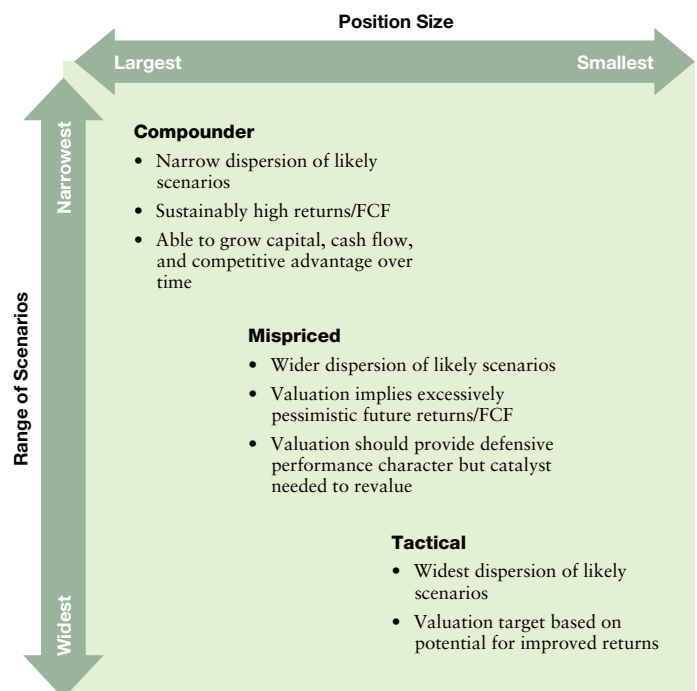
Position Size

Largest

Smallest

Range of Scenarios

Narrowest

Widest

Compounder

• Narrow dispersion of likely scenarios
• Sustainably high returns/FCF
• Able to grow capital, cash flow, and competitive advantage over time

Mispriced

• Wider dispersion of likely scenarios
• Valuation implies excessively pessimistic future returns/FCF
• Valuation should provide defensive performance character but catalyst needed to revalue

Tactical

• Widest dispersion of likely scenarios
• Valuation target based on potential for improved returns